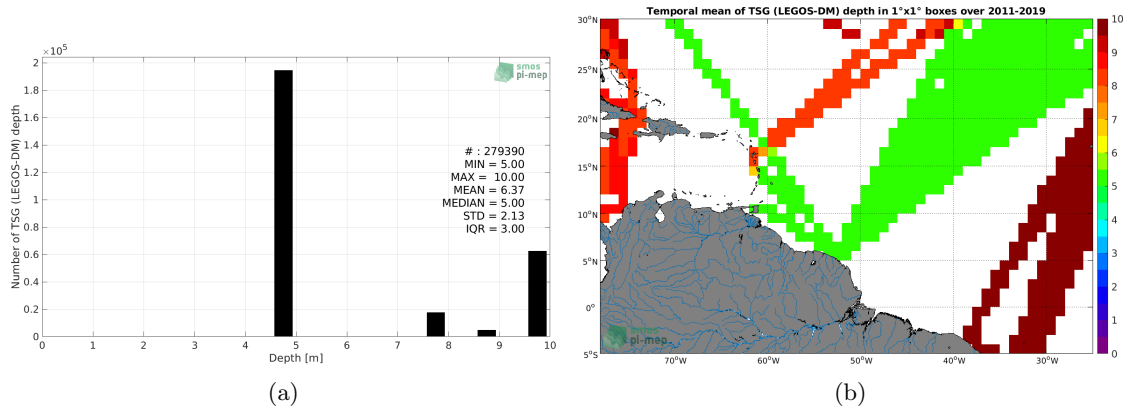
$\times10^5$

2

1.8

1.6

1.4

1.2

1

0.8

0.6

0.4

0.2

0

Number of TSG (LEGOS-DM) depth

smos pi-mep

# : 279390
MIN = 5.00
MAX = 10.00
MEAN = 6.37
MEDIAN = 5.00
STD = 2.13
IQR = 3.00

0 1 2 3 4 5 6 7 8 9 10

Depth [m]

(a)

Temporal mean of TSG (LEGOS-DM) depth in 1°x1° boxes over 2011-2019

30°N

25°N

20°N

15°N

10°N

5°N

0°

5°S

70°W 60°W 50°W 40°W 30°W

smos pi-mep

10

9

8

7

6

5

4

3

2

1

0

(b)